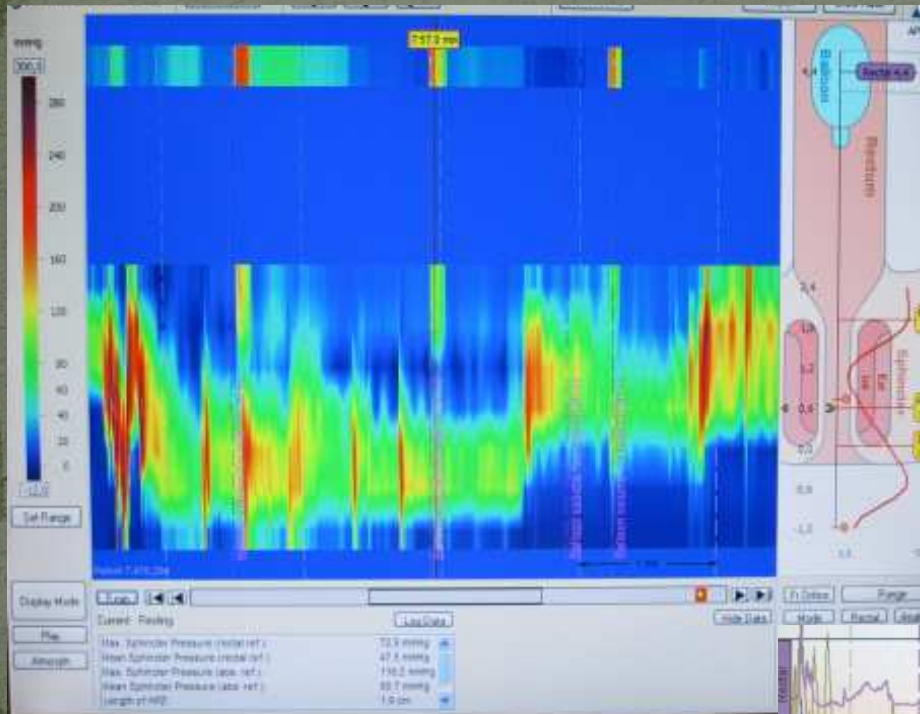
mmHg
300.0
280
240
200
160
120
80
60
40
20
0
-12.0
Set Range

7:57.0 min

Balloon
4.4
Rectal 4.4
Rectum
2.4
1.8
1.2
0.6
0.0
-0.6
-1.2
Sphincter
Ext
Int

Patient 7:476.294

Display Mode
Play
Attempt

Loop
Current: Resting
Log Data
Hide Data
Max. Sphincter Pressure (rectal ref.) 72.5 mmHg
Mean Sphincter Pressure (rectal ref.) 47.5 mmHg
Max. Sphincter Pressure (abs. ref.) 116.2 mmHg
Mean Sphincter Pressure (abs. ref.) 83.7 mmHg
Length of HPZ 1.9 cm

Range
Mode
Manual